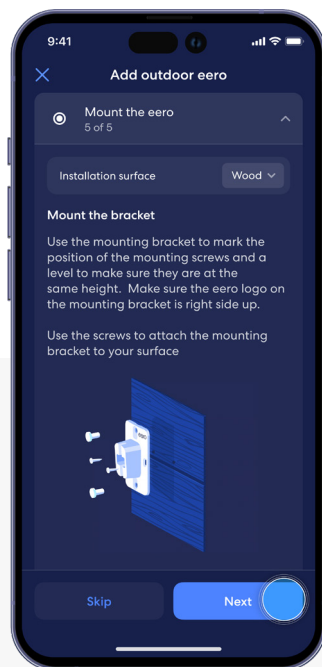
9:41

Add outdoor eero

Mount the eero
5 of 5

Installation surface
Wood

Mount the bracket

Use the mounting bracket to mark the position of the mounting screws and a level to make sure they are at the same height. Make sure the eero logo on the mounting bracket is right side up.

Use the screws to attach the mounting bracket to your surface

Skip
Next